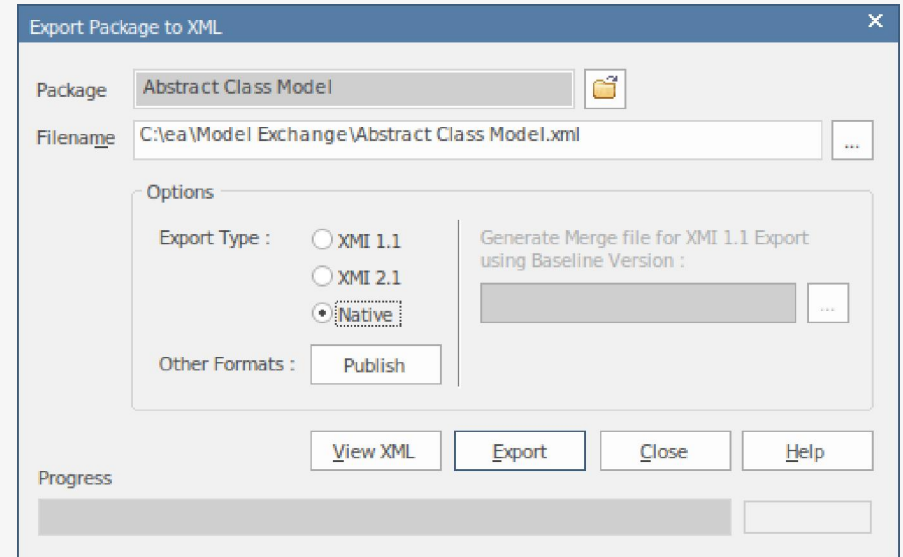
Export Package to XML

Package
Abstract Class Model

Filename
C:\ea\Model Exchange\Abstract Class Model.xml
...

Options

Export Type :
XMI 1.1
XMI 2.1
Native

Generate Merge file for XMI 1.1 Export using Baseline Version :
...

Other Formats :
Publish

View XML
Export
Close
Help

Progress